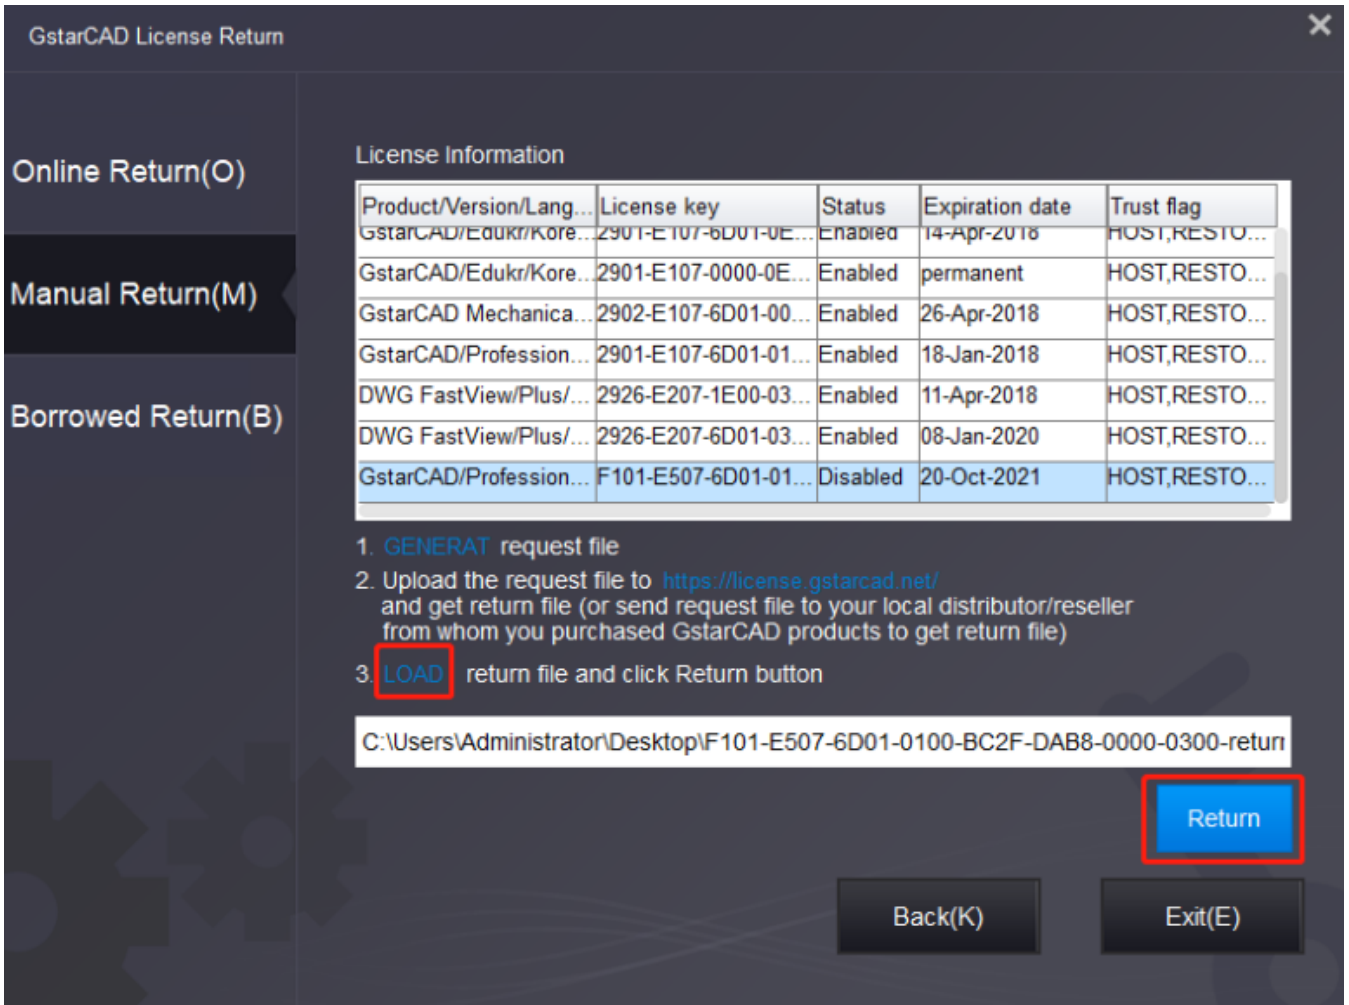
GstarCAD License Return

Online Return(O)

Manual Return(M)

Borrowed Return(B)

License Information

| Product/Version/Lang... | License key | Status | Expiration date | Trust flag |
|---|---|---|---|---|
| GstarCAD/Edukr/Kore... | 2901-E107-6D01-0E... | Enabled | 14-Apr-2018 | HOST,RESTO... |
| GstarCAD/Edukr/Kore... | 2901-E107-0000-0E... | Enabled | permanent | HOST,RESTO... |
| GstarCAD Mechanica... | 2902-E107-6D01-00... | Enabled | 26-Apr-2018 | HOST,RESTO... |
| GstarCAD/Profession... | 2901-E107-6D01-01... | Enabled | 18-Jan-2018 | HOST,RESTO... |
| DWG FastView/Plus/... | 2926-E207-1E00-03... | Enabled | 11-Apr-2018 | HOST,RESTO... |
| DWG FastView/Plus/... | 2926-E207-6D01-03... | Enabled | 08-Jan-2020 | HOST,RESTO... |
| GstarCAD/Profession... | F101-E507-6D01-01... | Disabled | 20-Oct-2021 | HOST,RESTO... |

1. GENERAT request file
2. Upload the request file to https://license.gstarcad.net/ and get return file (or send request file to your local distributor/reseller from whom you purchased GstarCAD products to get return file)
3. LOAD return file and click Return button

C:\Users\Administrator\Desktop\F101-E507-6D01-0100-BC2F-DAB8-0000-0300-return

Return

Back(K)

Exit(E)